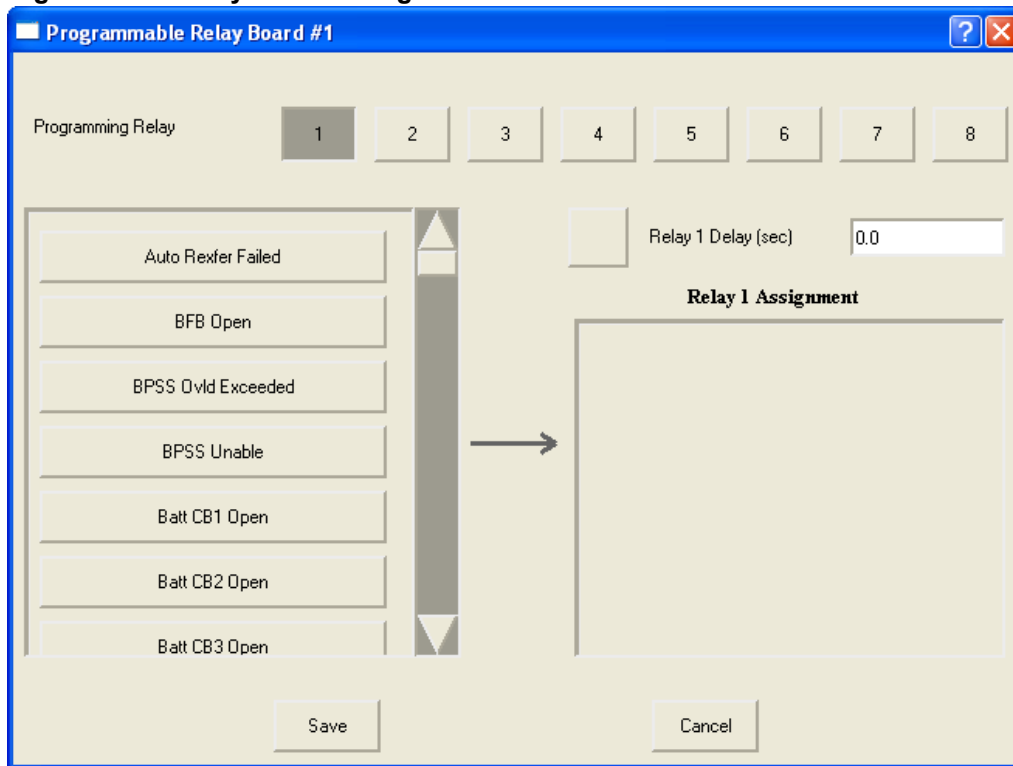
Programmable Relay Board #1

?

Programming Relay

1 2 3 4 5 6 7 8

Auto Rexfer Failed

BFB Open

BPSS Ovld Exceeded

BPSS Unable

Batt CB1 Open

Batt CB2 Open

Batt CB3 Open

Relay 1 Delay (sec) 0.0

Relay 1 Assignment

Save

Cancel